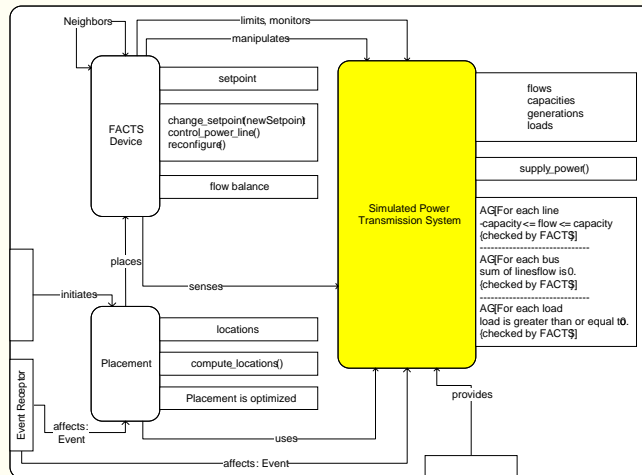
Neighbors

limits, monitors

manipulates

FACTS Device

setpoint

change_setpoint(newSetpoint)
control_power_line()
reconfigure()

flow balance

Simulated Power Transmission System

flows
capacities
generations
loads

supply_power()

AG[For each line
-capacity <= flow <= capacity
(checked by FACTS)]

AG[For each bus
sum of linesflow is 0.
(checked by FACTS)]

AG[For each load
load is greater than or equal to 0.
(checked by FACTS)]

places

initiates

senses

Placement

locations

compute_locations()

Placement is optimized

Event Receptor

affects: Event

uses

provides

affects: Event